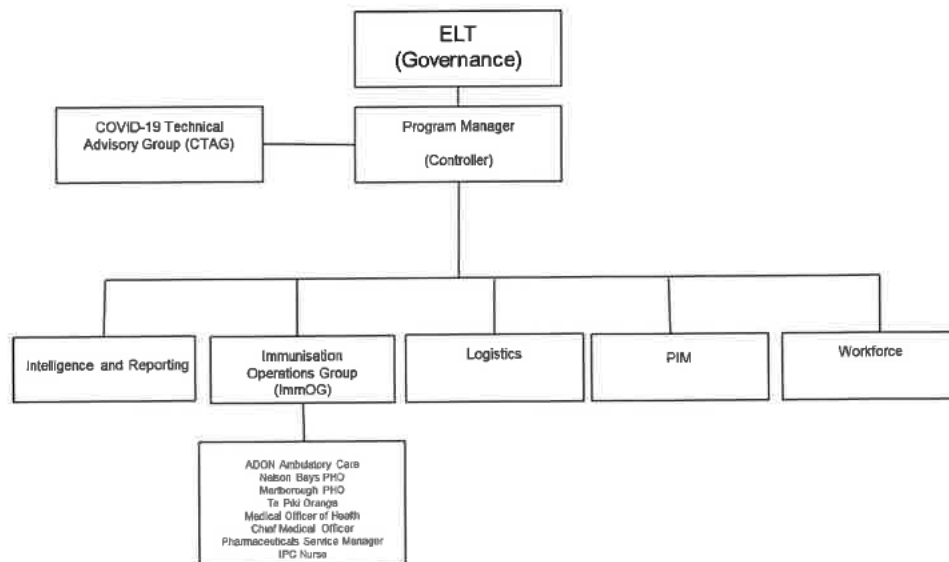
ELT
(Governance)

COVID-19 Technical Advisory Group (CTAG)

Program Manager
(Controller)

Intelligence and Reporting

Immunisation Operations Group (ImmOG)

Logistics

PIM

Workforce

ADON Ambulatory Care
Nelson Bays PHO
Marlborough PHO
Te Piki Oranga
Medical Officer of Health
Chief Medical Officer
Pharmaceuticals Service Manager
IPC Nurse